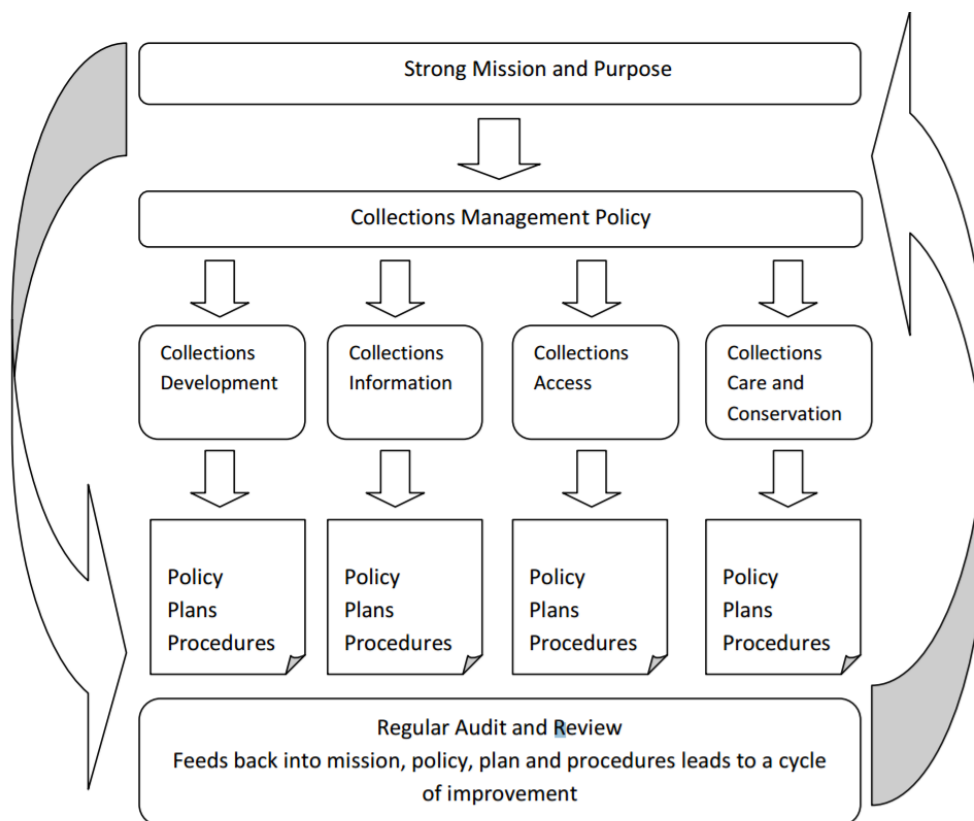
Strong Mission and Purpose

Collections Management Policy

Collections Development

Collections Information

Collections Access

Collections Care and Conservation

Policy
Plans
Procedures

Policy
Plans
Procedures

Policy
Plans
Procedures

Policy
Plans
Procedures

Regular Audit and Review
Feeds back into mission, policy, plan and procedures leads to a cycle of improvement